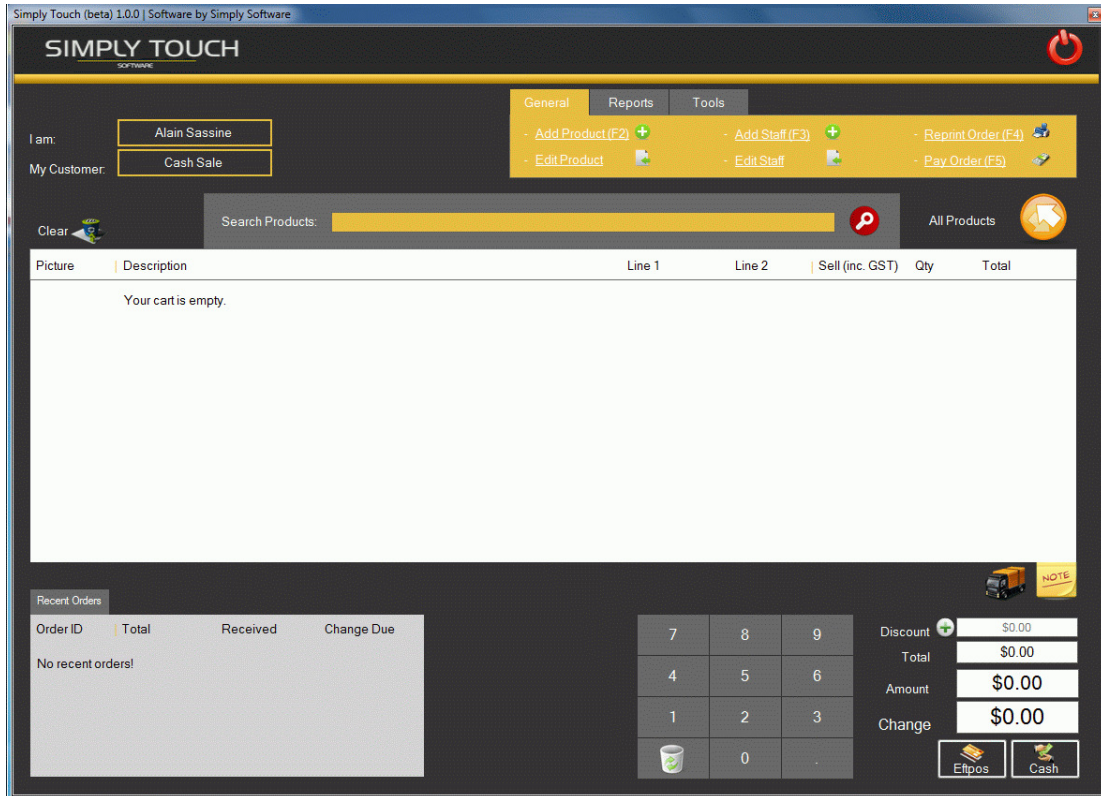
Simply Touch (beta) 1.0.0 | Software by Simply Software

SIMPLY TOUCH
SOFTWARE

General | Reports | Tools

I am: Alain Sassine
My Customer: Cash Sale

- Add Product (F2)
- Edit Product
- Add Staff (F3)
- Edit Staff
- Reprint Order (F4)
- Pay Order (F5)

Clear

Search Products:

All Products

| Picture | Description | Line 1 | Line 2 | Sell (inc. GST) | Qty | Total |
|---|---|---|---|---|---|---|
| | Your cart is empty. | | | | | |

NOTE

Recent Orders

| Order ID | Total | Received | Change Due |
|---|---|---|---|
| No recent orders! | | | |

7 8 9
4 5 6
1 2 3
0 .

Discount $0.00
Total $0.00
Amount $0.00
Change $0.00

Eftpos
Cash